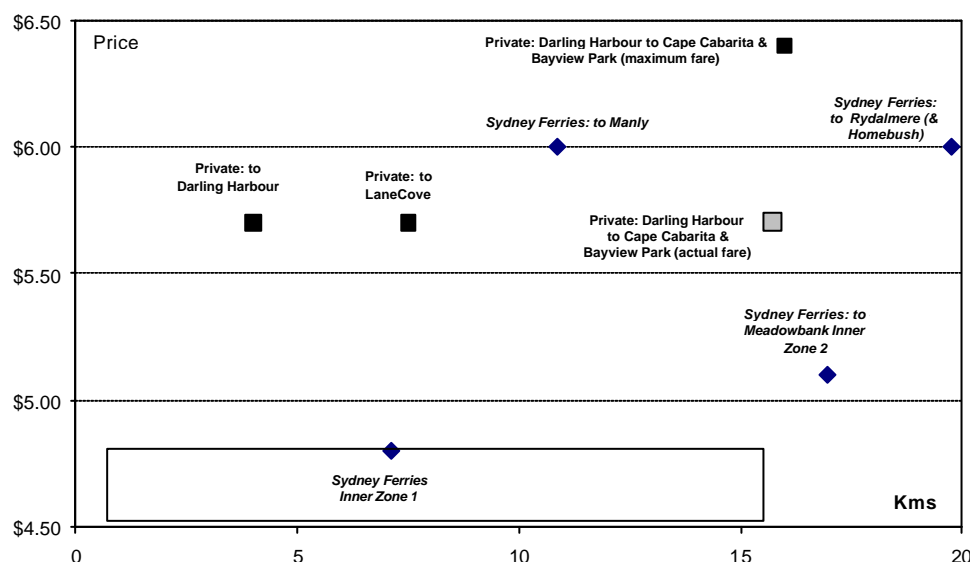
$6.50
$6.00
$5.50
$5.00
$4.50

Price

Private: Darling Harbour to Cape Cabarita & Bayview Park (maximum fare)

Sydney Ferries: to Manly

Sydney Ferries: to Rydalmere (& Homebush)

Private: to Darling Harbour

Private: to LaneCove

Private: Darling Harbour to Cape Cabarita & Bayview Park (actual fare)

Sydney Ferries: to Meadowbank Inner Zone 2

Sydney Ferries Inner Zone 1

Kms

0
5
10
15
20